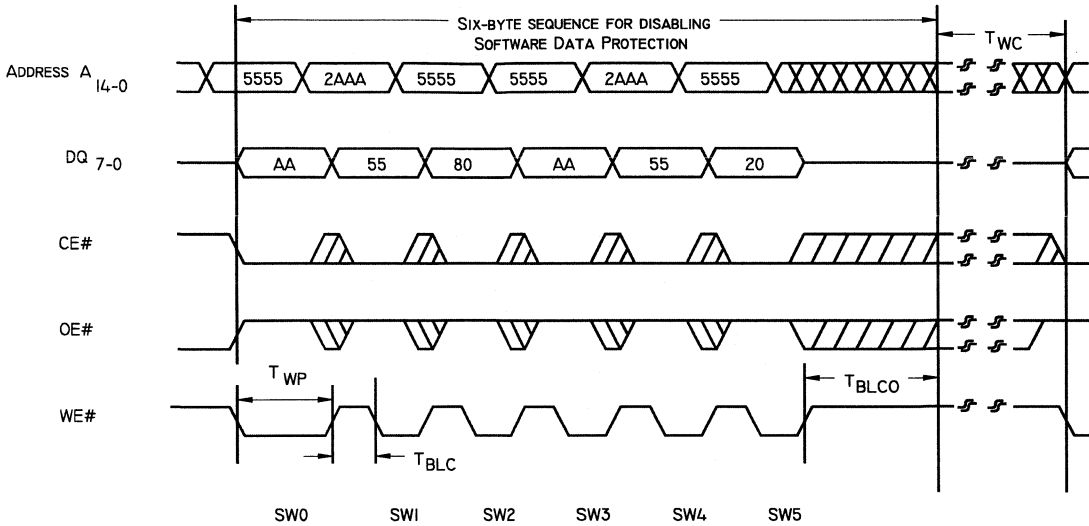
SIX-BYTE SEQUENCE FOR DISABLING SOFTWARE DATA PROTECTION

$T_{WC}$

ADDRESS $A_{14-0}$

5555 2AAA 5555 5555 2AAA 5555

$DQ_{7-0}$

AA 55 80 AA 55 20

CE#

OE#

$T_{WP}$

$T_{BLCO}$

WE#

$T_{BLC}$

SW0 SW1 SW2 SW3 SW4 SW5